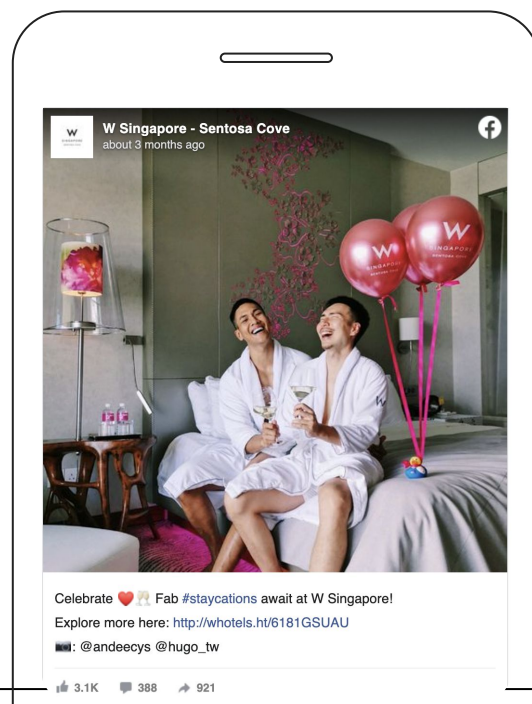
W
W Singapore - Sentosa Cove
about 3 months ago

W
SINGAPORE
W
SINGAPORE
SENTOSA COVE

Celebrate ❤️🥂 Fab #staycations await at W Singapore!
Explore more here: http://whotels.ht/6181GSUAU
📷: @andeecys @hugo_tw

3.1K 388 921